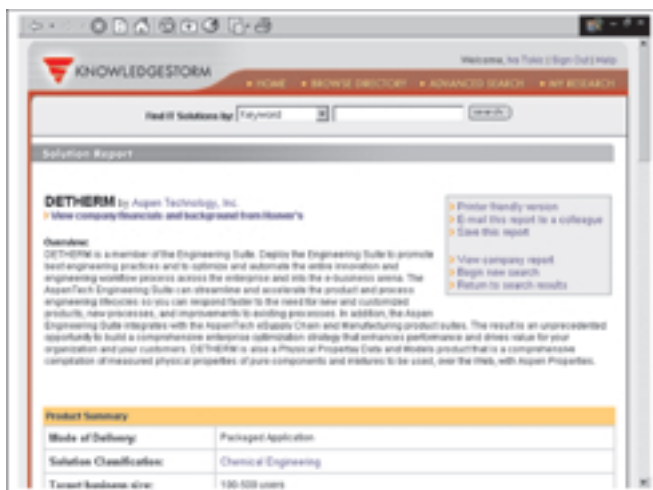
KNOWLEDGESTORM

Welcome, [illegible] | Sign Out | Help

HOME · BROWSE DIRECTORY · ADVANCED SEARCH · MY RESEARCH

Find IT Solutions by: Keyword search

Solution Report

DETHERM by Aspen Technology, Inc.
View company financials and background from Hoover's

Printer friendly version
E-mail this report to a colleague
Save this report

View company report
Begin new search
Return to search results

Overview:
DETHERM is a member of the Engineering Suite. Deploy the Engineering Suite to promote best engineering practices and to optimize and automate the entire innovation and engineering workflow process across the enterprise and into the e-business arena. The AspenTech Engineering Suite can streamline and accelerate the product and process engineering lifecycles so you can respond faster to the need for new and customized products, new processes, and improvements to existing processes. In addition, the Aspen Engineering Suite integrates with the AspenTech eSupply Chain and Manufacturing product suites. The result is an unprecedented opportunity to build a comprehensive enterprise optimization strategy that enhances performance and drives value for your organization and your customers. DETHERM is also a Physical Properties Data and Models product that is a comprehensive compilation of measured physical properties of pure components and mixtures to be used, over the Web, with Aspen Properties.

| Product Summary | |
|---|---|
| Mode of Delivery: | Packaged Application |
| Solution Classification: | Chemical Engineering |
| Target business size: | 100-500 users |